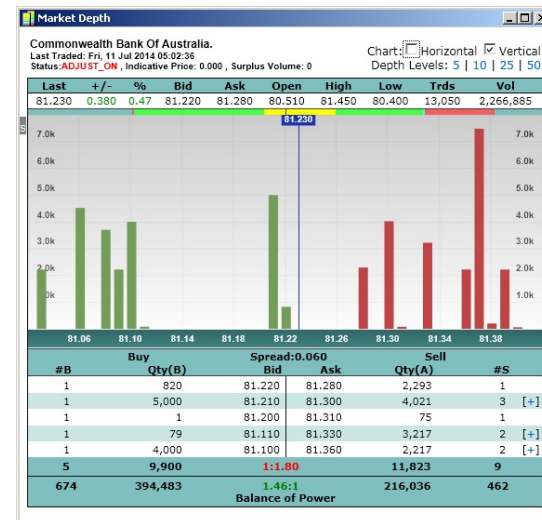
Market Depth

Commonwealth Bank Of Australia.
Last Traded: Fri, 11 Jul 2014 05:02:36
Status:ADJUST_ON , Indicative Price: 0.000 , Surplus Volume: 0

Chart: Horizontal Vertical
Depth Levels: 5 | 10 | 25 | 50

| Last | +/- | % | Bid | Ask | Open | High | Low | Trds | Vol |
|---|---|---|---|---|---|---|---|---|---|
| 81.230 | 0.380 | 0.47 | 81.220 | 81.280 | 80.510 | 81.450 | 80.400 | 13,050 | 2,266,885 |

81.230

7.0k
6.0k
5.0k
4.0k
3.0k
2.0k
1.0k

7.0k
6.0k
5.0k
4.0k
3.0k
2.0k
1.0k

81.06 81.10 81.14 81.18 81.22 81.26 81.30 81.34 81.38

| | Buy | Spread:0.060 | | Sell | | |
|---|---|---|---|---|---|---|
| #B | Qty(B) | Bid | Ask | Qty(A) | #S | |
| 1 | 820 | 81.220 | 81.280 | 2,293 | 1 | |
| 1 | 5,000 | 81.210 | 81.300 | 4,021 | 3 | [+] |
| 1 | 1 | 81.200 | 81.310 | 75 | 1 | |
| 1 | 79 | 81.110 | 81.330 | 3,217 | 2 | [+] |
| 1 | 4,000 | 81.100 | 81.360 | 2,217 | 2 | [+] |
| 5 | 9,900 | 1:1.80 | | 11,823 | 9 | |
| 674 | 394,483 | 1.46:1 Balance of Power | | 216,036 | 462 | |